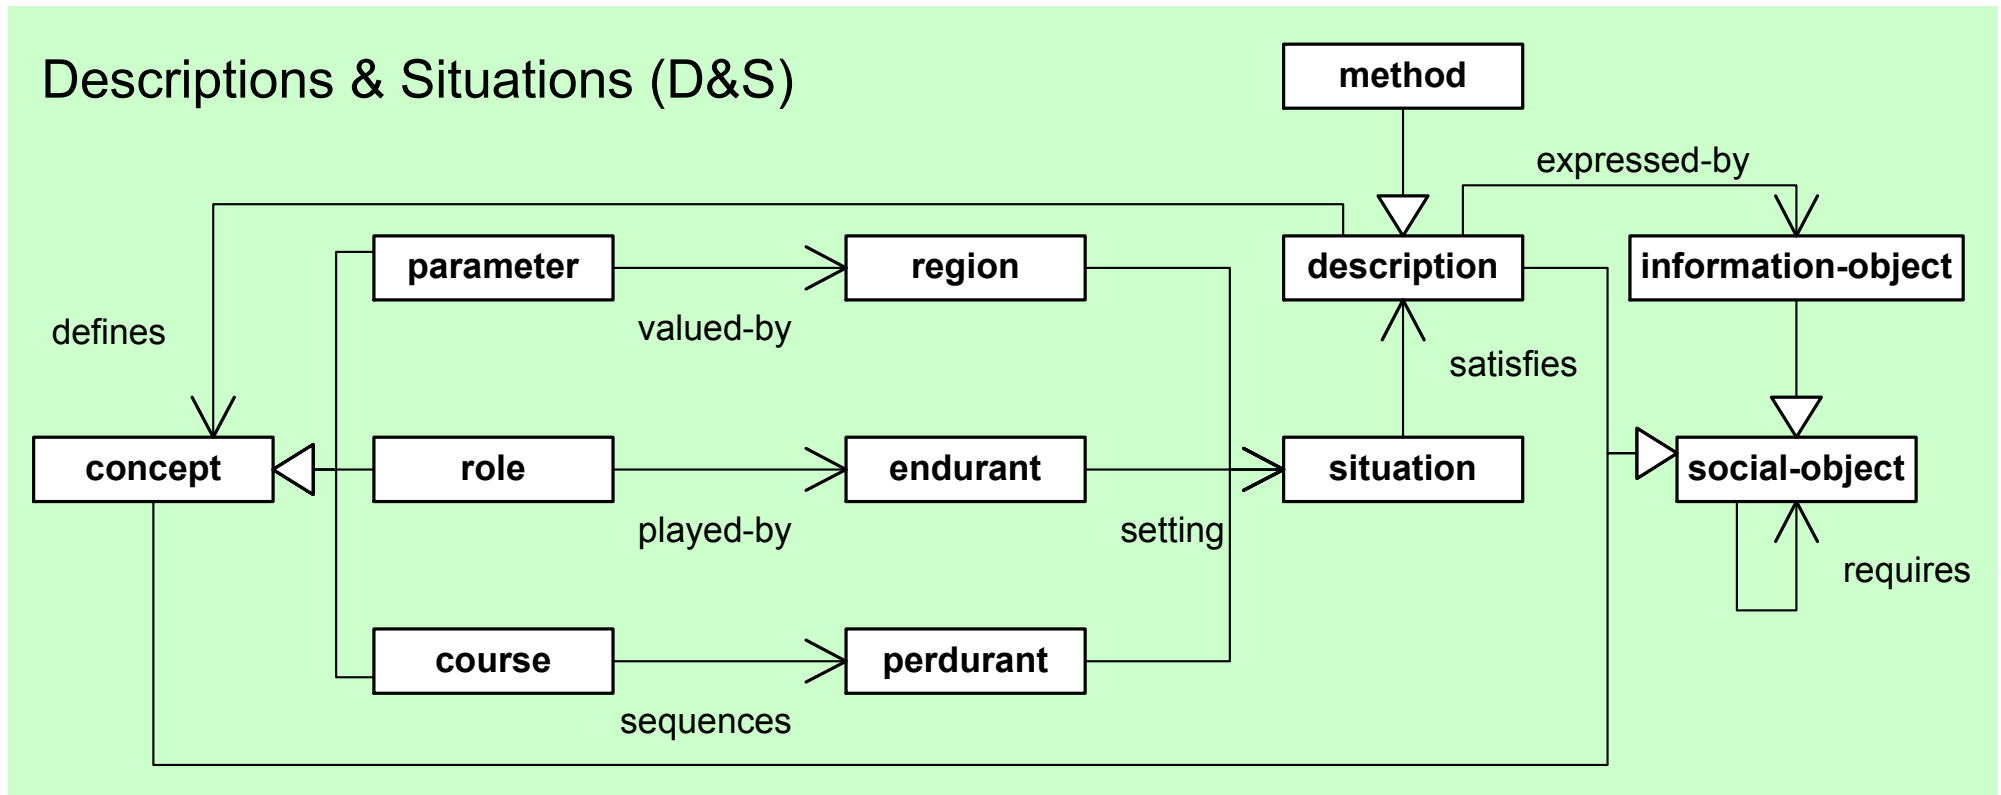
Descriptions & Situations (D&S)

method

expressed-by

parameter

region

description

information-object

defines

valued-by

satisfies

concept

role

endurant

situation

social-object

played-by

setting

requires

course

perdurant

sequences